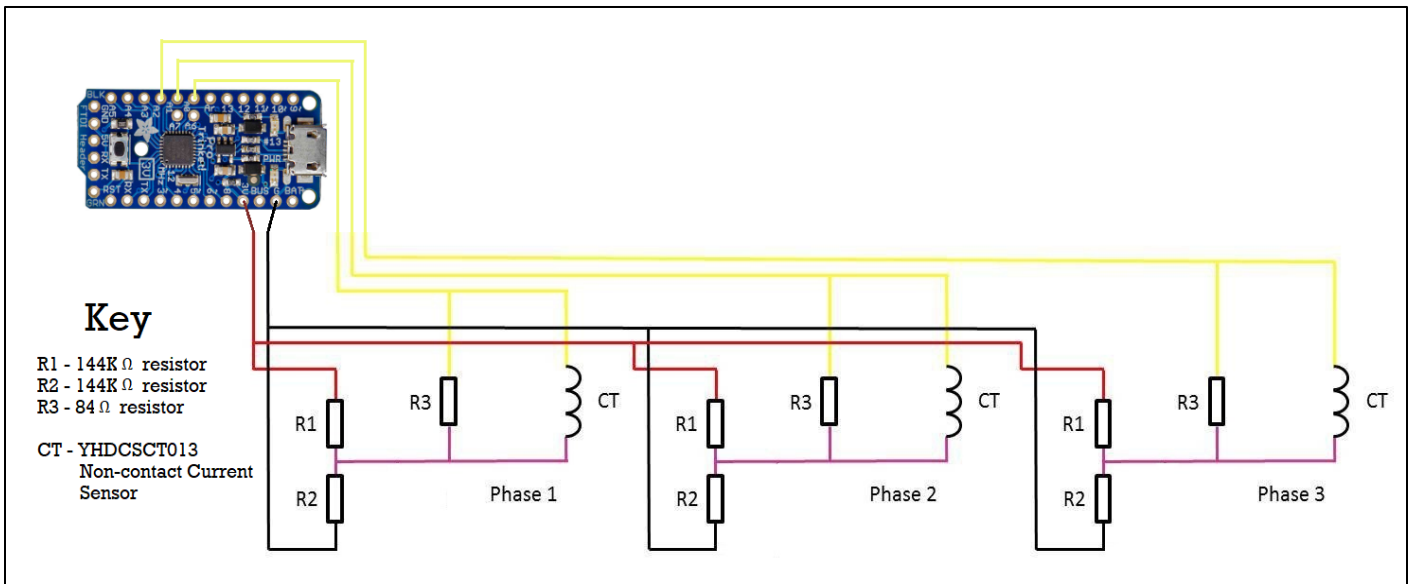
BLK GND FTDI Header 5V RX TX RST GRN

A3 A2 A1 A0 13 12 11 10 A7 A6 Trinket Pro #13 PWR 3V 12MHz 3V BUS G BAT

Key

R1 - 144K Ω resistor
R2 - 144K Ω resistor
R3 - 84 Ω resistor

CT - YHDCSCT013
Non-contact Current Sensor

R1
R2
R3
CT
Phase 1

R1
R2
R3
CT
Phase 2

R1
R2
R3
CT
Phase 3